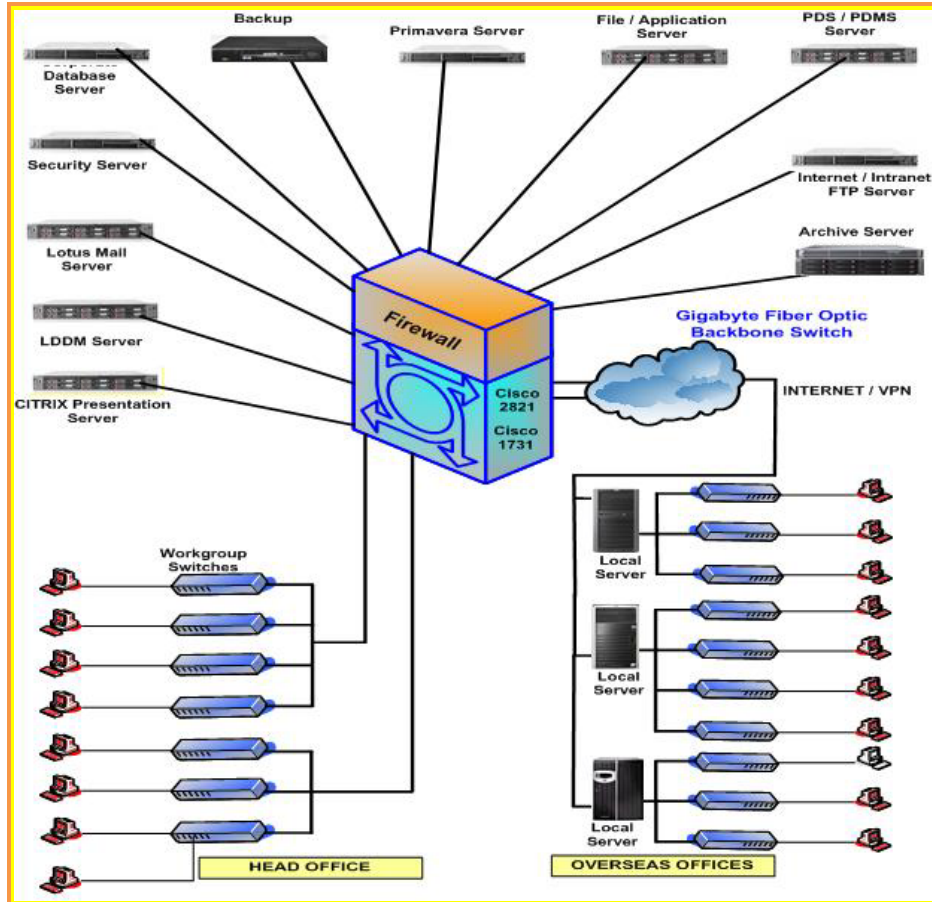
Backup

Primavera Server

File / Application Server

PDS / PDMS Server

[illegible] Database Server

Security Server

Internet / Intranet FTP Server

Archive Server

Lotus Mail Server

LDDM Server

CITRIX Presentation Server

Firewall

Gigabyte Fiber Optic Backbone Switch

Cisco 2821

Cisco 1731

INTERNET / VPN

Local Server

Workgroup Switches

Local Server

Local Server

HEAD OFFICE

OVERSEAS OFFICES